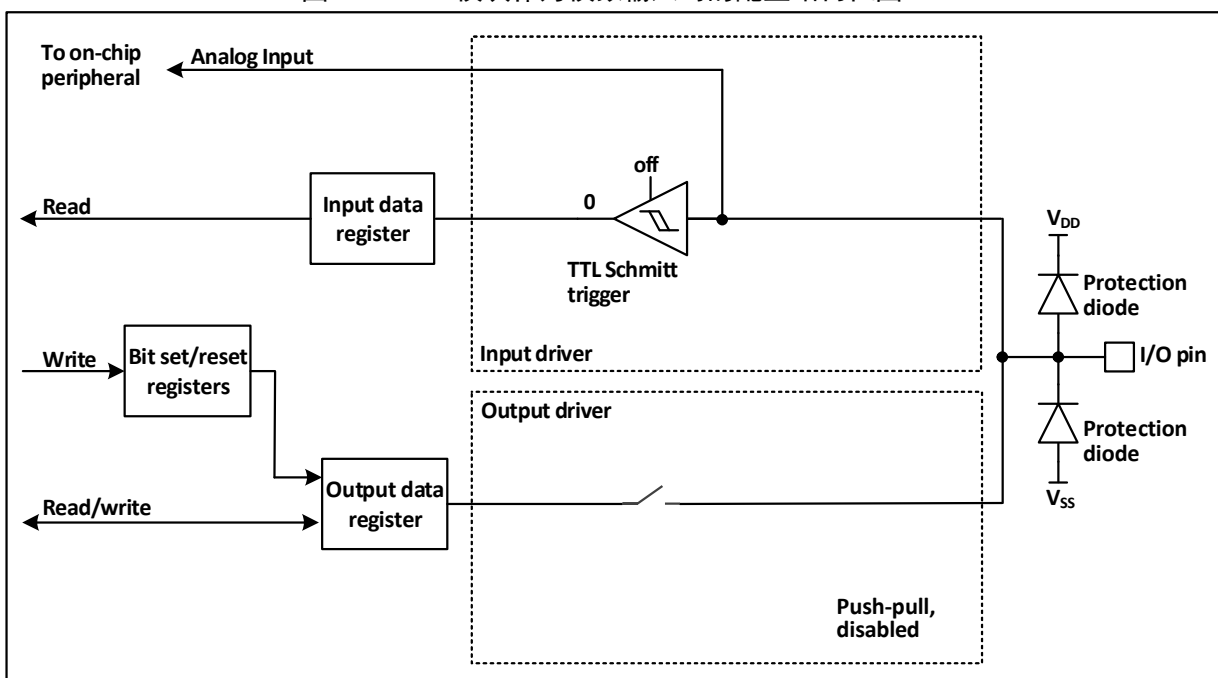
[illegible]

To on-chip peripheral

Analog Input

off

Read

Input data register

0

TTL Schmitt trigger

$V_{DD}$

Protection diode

Write

Bit set/reset registers

Input driver

I/O pin

Output driver

Protection diode

Read/write

Output data register

$V_{SS}$

Push-pull, disabled